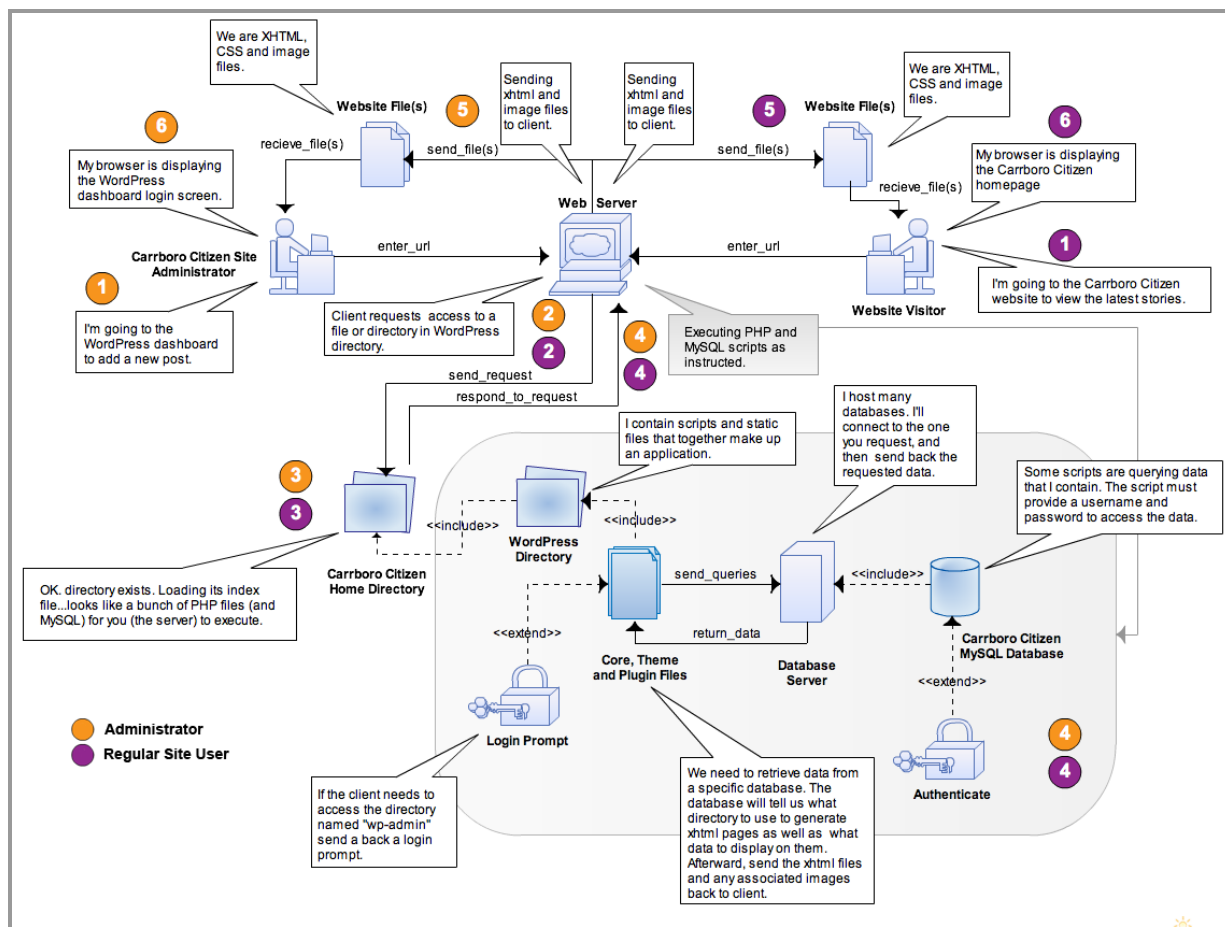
We are XHTML, CSS and image files.

Website File(s)

5

Sending xhtml and image files to client.

Sending xhtml and image files to client.

5

Website File(s)

We are XHTML, CSS and image files.

6

recieve_file(s)

send_file(s)

send_file(s)

6

My browser is displaying the WordPress dashboard login screen.

Web Server

recieve_file(s)

My browser is displaying the Carrboro Citizen homepage

Carrboro Citizen Site Administrator

enter_url

enter_url

1

I'm going to the Carrboro Citizen website to view the latest stories.

1

Client requests access to a file or directory in WordPress directory.

2

2

Website Visitor

I'm going to the WordPress dashboard to add a new post.

4

4

Executing PHP and MySQL scripts as instructed.

send_request

respond_to_request

I contain scripts and static files that together make up an application.

I host many databases. I'll connect to the one you request, and then send back the requested data.

3

3

Some scripts are querying data that I contain. The script must provide a username and password to access the data.

<<include>>

<<include>>

WordPress Directory

OK. directory exists. Loading its index file...looks like a bunch of PHP files (and MySQL) for you (the server) to execute.

Carrboro Citizen Home Directory

send_queries

<<include>>

<<extend>>

return_data

Carrboro Citizen MySQL Database

Core, Theme and Plugin Files

Database Server

<<extend>>

Administrator

Regular Site User

Login Prompt

4

4

If the client needs to access the directory named "wp-admin" send a back a login prompt.

We need to retrieve data from a specific database. The database will tell us what directory to use to generate xhtml pages as well as what data to display on them. Afterward, send the xhtml files and any associated images back to client.

Authenticate